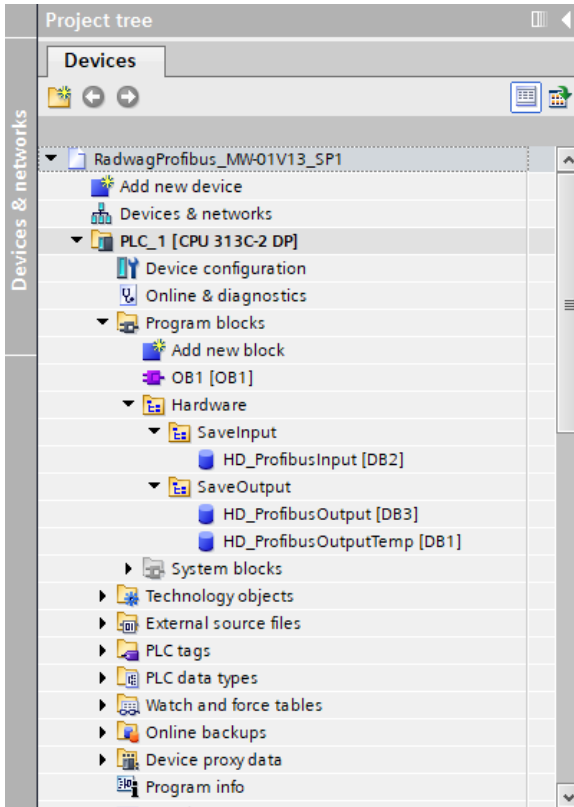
Project tree

Devices & networks

Devices

RadwagProfibus_MW-01V13_SP1
Add new device
Devices & networks
PLC_1 [CPU 313C-2 DP]
Device configuration
Online & diagnostics
Program blocks
Add new block
OB1 [OB1]
Hardware
SaveInput
HD_ProfibusInput [DB2]
SaveOutput
HD_ProfibusOutput [DB3]
HD_ProfibusOutputTemp [DB1]
System blocks
Technology objects
External source files
PLC tags
PLC data types
Watch and force tables
Online backups
Device proxy data
Program info